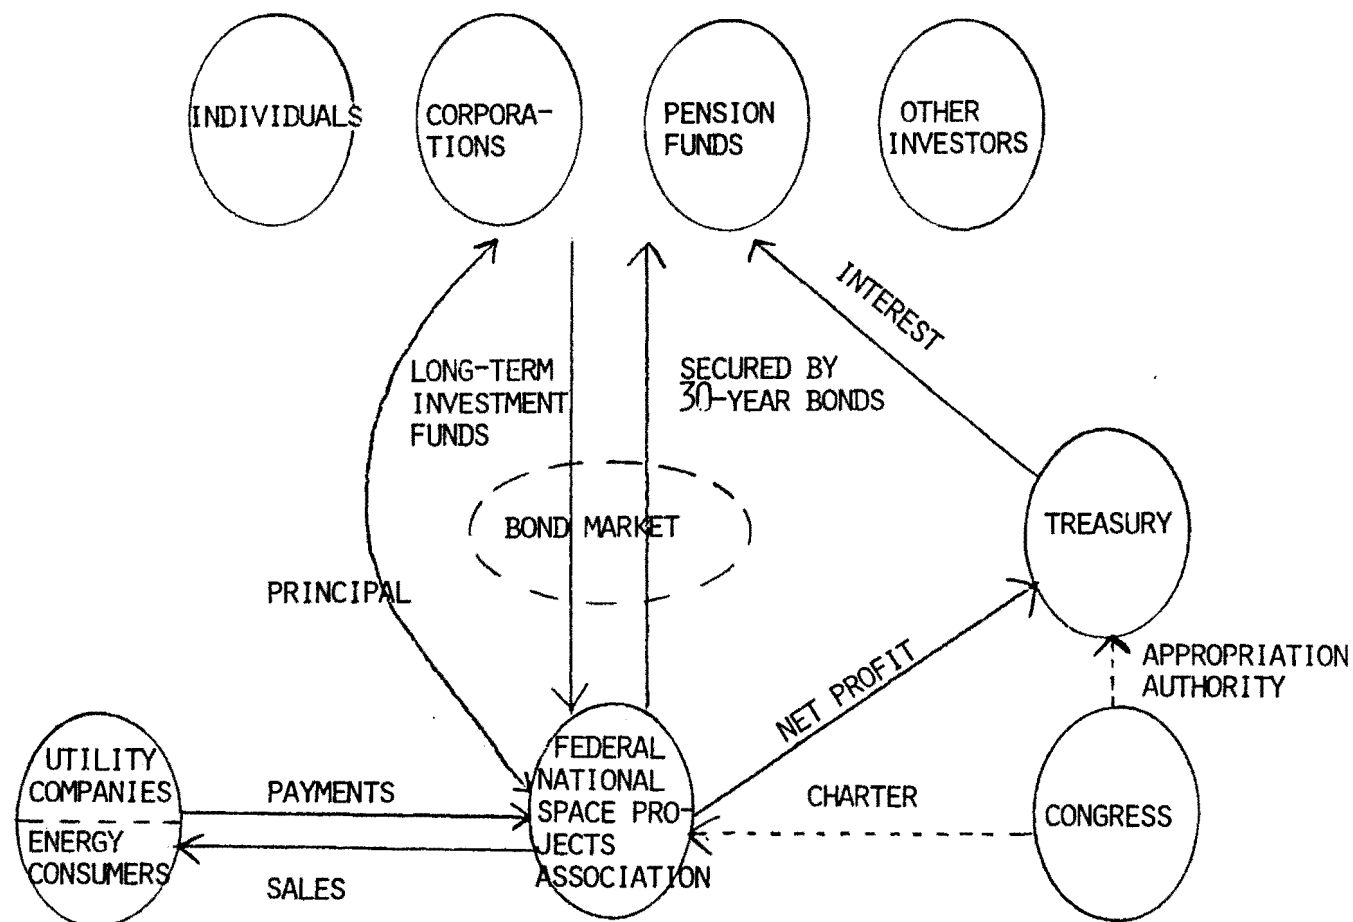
INDIVIDUALS

CORPORATIONS

PENSION FUNDS

OTHER INVESTORS

INTEREST

LONG-TERM INVESTMENT FUNDS

SECURED BY 30-YEAR BONDS

BOND MARKET

TREASURY

PRINCIPAL

APPROPRIATION AUTHORITY

NET PROFIT

UTILITY COMPANIES

ENERGY CONSUMERS

PAYMENTS

SALES

FEDERAL NATIONAL SPACE PROJECTS ASSOCIATION

CHARTER

CONGRESS